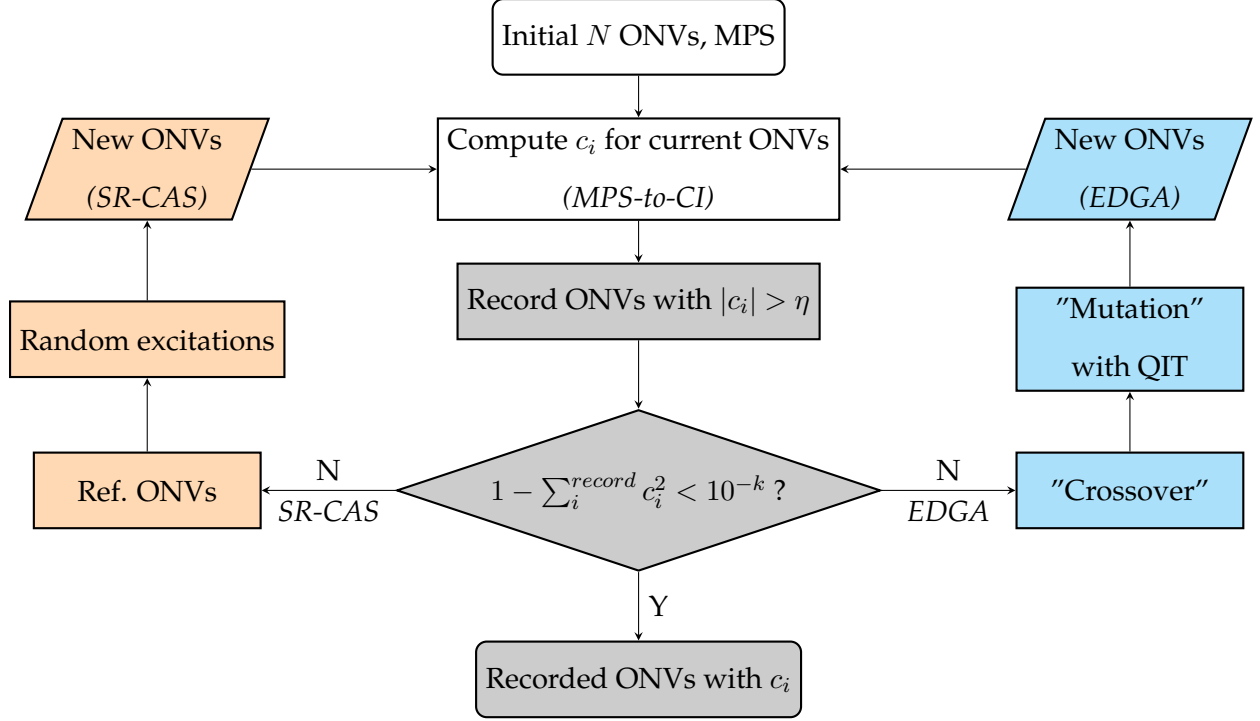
Initial $N$ ONVs, MPS

New ONVs
*(SR-CAS)*

Compute $c_i$ for current ONVs
*(MPS-to-CI)*

New ONVs
*(EDGA)*

Record ONVs with $|c_i| > \eta$

Random excitations

”Mutation”
with QIT

Ref. ONVs

N
*SR-CAS*

$1 - \sum_i^{record} c_i^2 < 10^{-k}$ ?

N
*EDGA*

”Crossover”

Y

Recorded ONVs with $c_i$